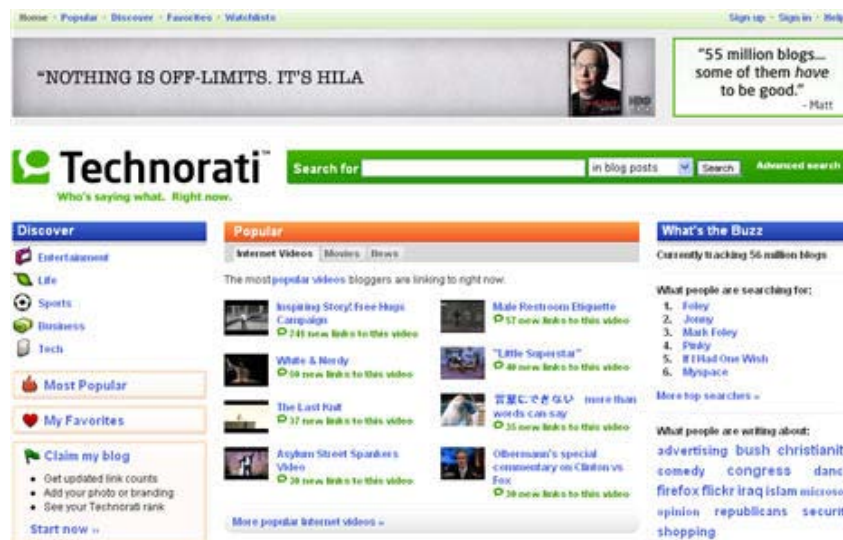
Home · Popular · Discover · Favorites · Watchlists

Sign up · Sign in · Help

"NOTHING IS OFF-LIMITS. IT'S HILA

HBO

"55 million blogs... some of them have to be good." - Matt

Technorati™

Who's saying what. Right now.

Search for

in blog posts

Search

Advanced search

Discover

Entertainment

Life

Sports

Business

Tech

Most Popular

My Favorites

Claim my blog

• Get updated link counts
• Add your photo or branding
• See your Technorati rank

Start now »

Popular

Internet Videos | Movies | News

The most popular videos bloggers are linking to right now.

Inspiring Story! Free Hugs Campaign
245 new links to this video

Male Restroom Etiquette
57 new links to this video

White & Nerdy
50 new links to this video

"Little Superstar"
40 new links to this video

The Last Kiss
37 new links to this video

言葉にできない more than words can say
35 new links to this video

Asylum Street Spankers Video
30 new links to this video

Olbermann's special commentary on Clinton vs Fox
30 new links to this video

More popular Internet videos »

What's the Buzz

Currently tracking 56 million blogs

What people are searching for:

1. Foley
2. Jonny
3. Mark Foley
4. Pinky
5. If I Had One Wish
6. Myspace

More top searches »

What people are writing about:

advertising bush christianit comedy congress danc firefox flickr iraq islam microso opinion republicans securi shopping